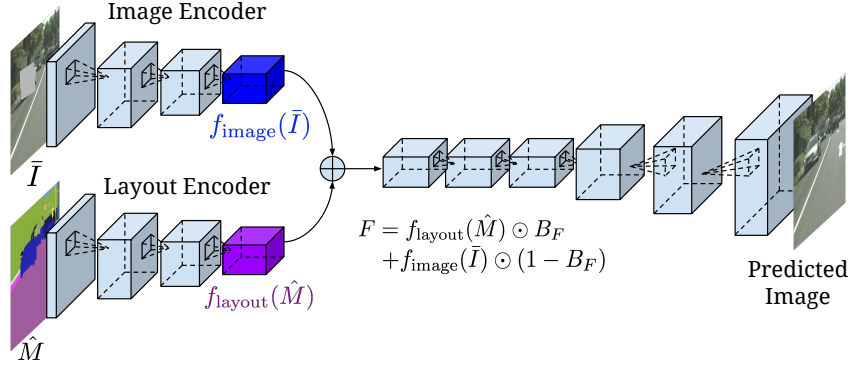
Image Encoder

$f_{\text{image}}(\bar{I})$

$\bar{I}$

Layout Encoder

$f_{\text{layout}}(\hat{M})$

$\hat{M}$

$F = f_{\text{layout}}(\hat{M}) \odot B_F$
$+f_{\text{image}}(\bar{I}) \odot (1 - B_F)$

Predicted Image